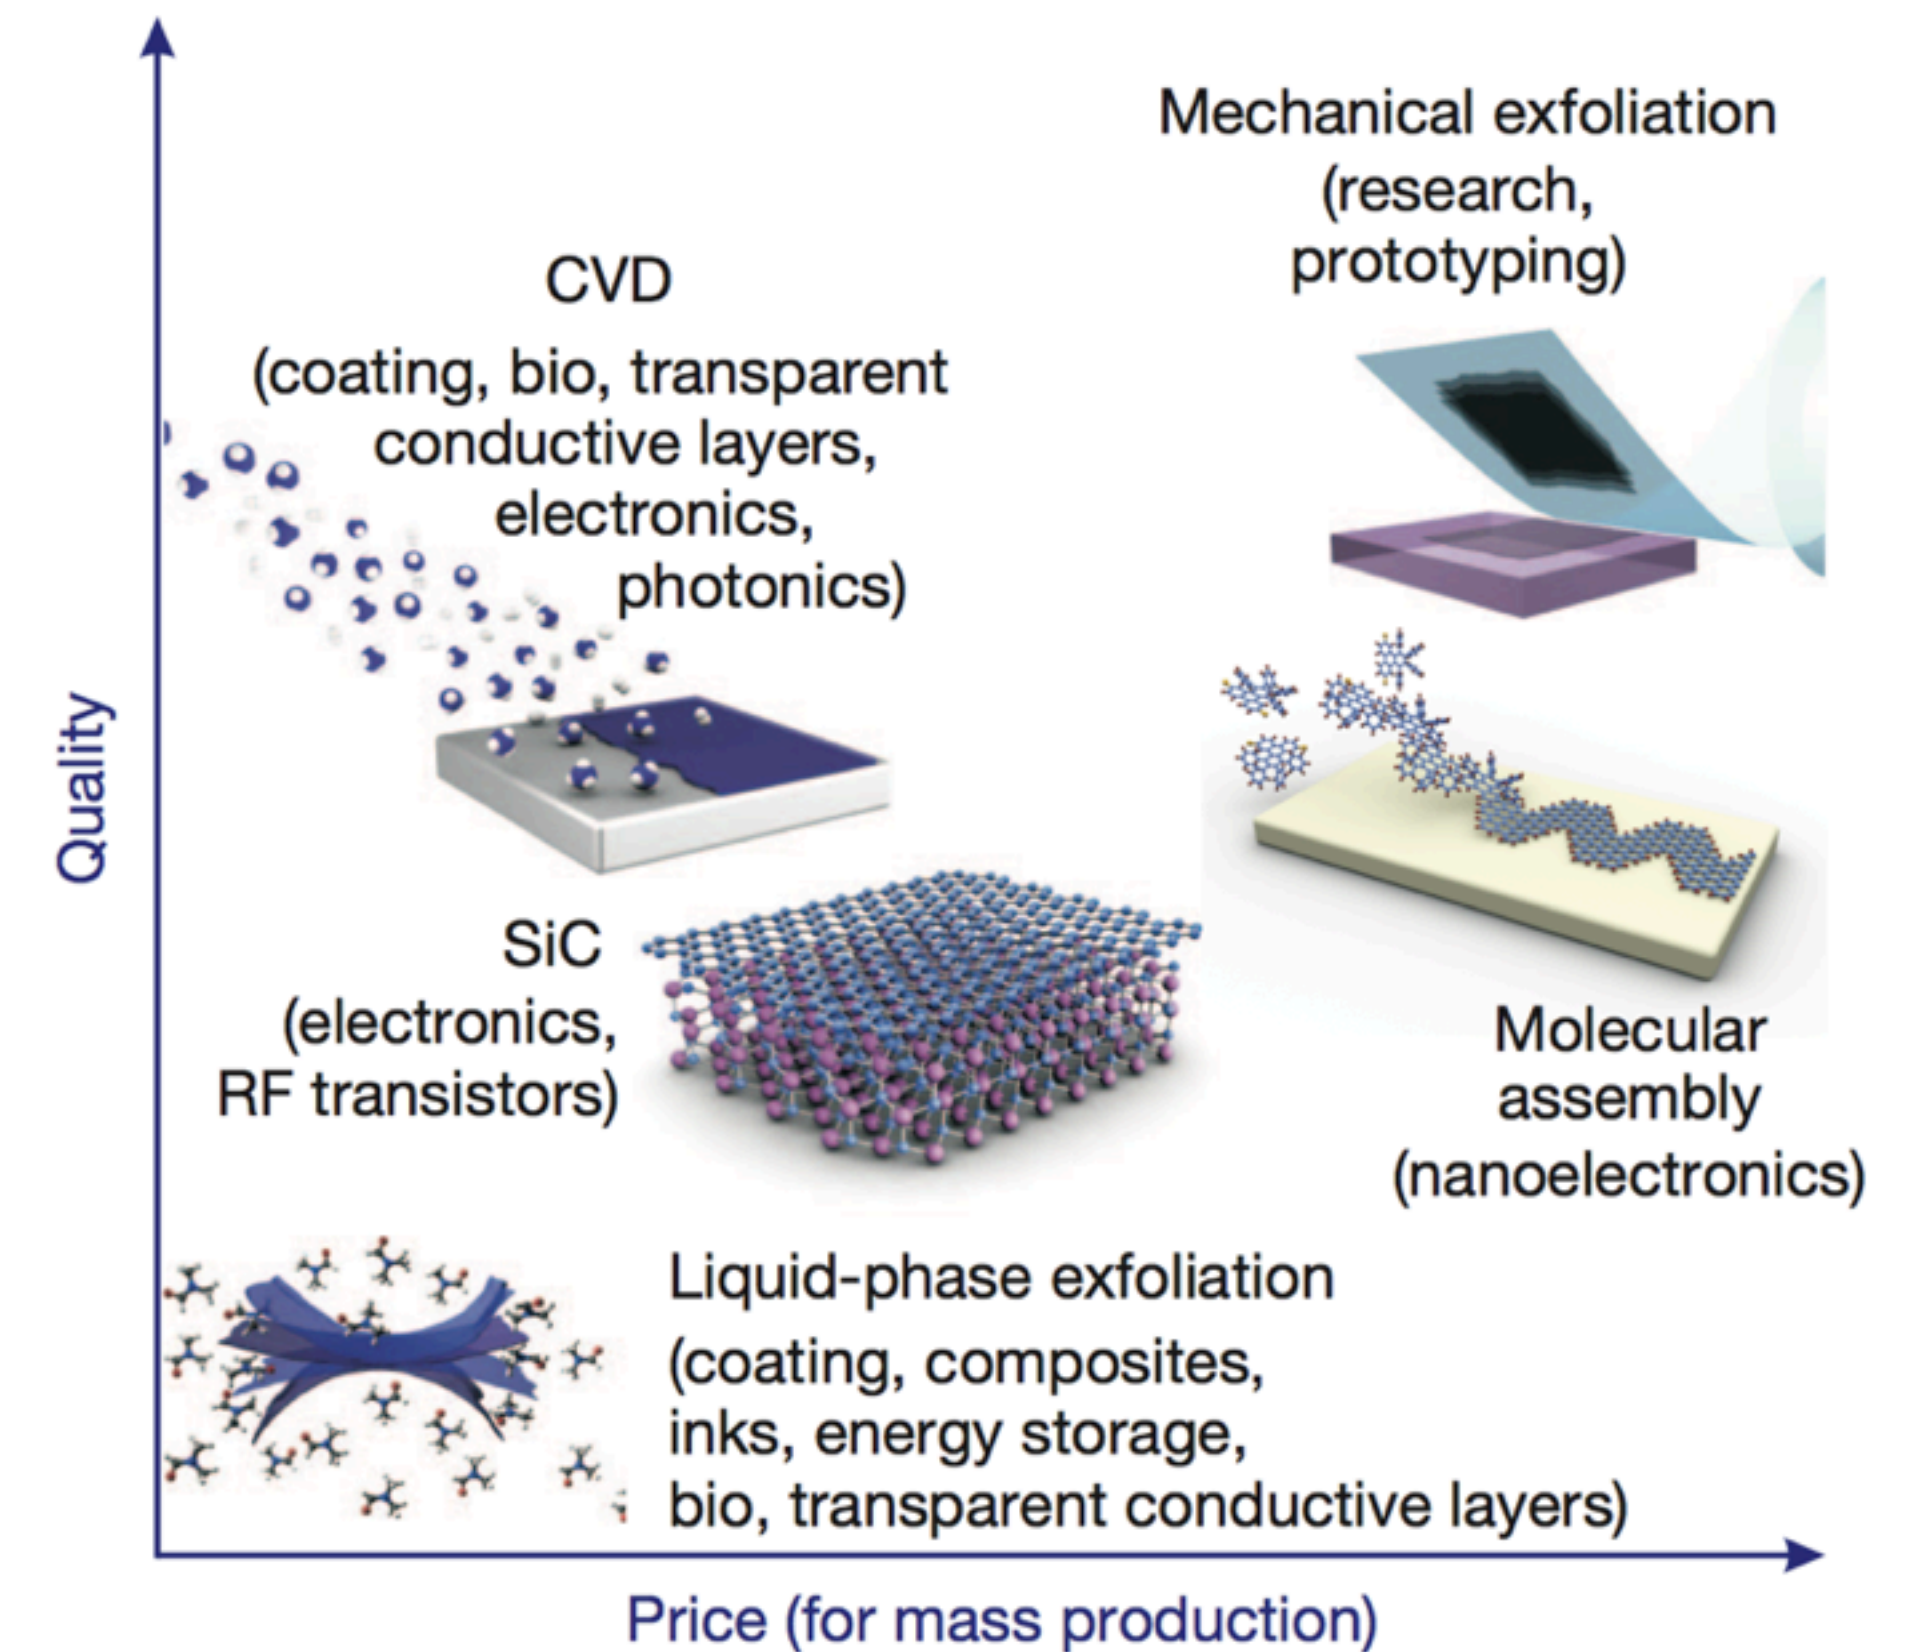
Quality

Mechanical exfoliation (research, prototyping)

CVD (coating, bio, transparent conductive layers, electronics, photonics)

SiC (electronics, RF transistors)

Molecular assembly (nanoelectronics)

Liquid-phase exfoliation (coating, composites, inks, energy storage, bio, transparent conductive layers)

Price (for mass production)